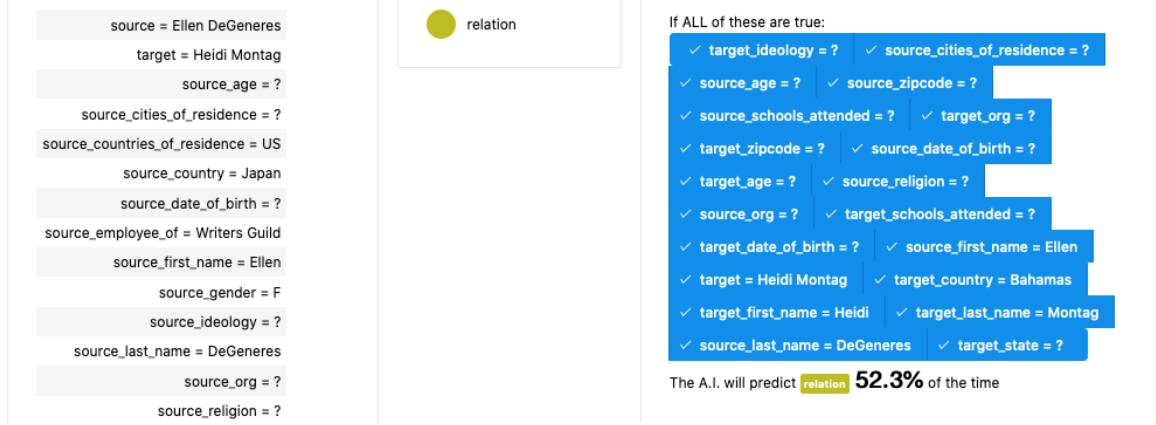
source = Ellen DeGeneres
target = Heidi Montag
source_age = ?
source_cities_of_residence = ?
source_countries_of_residence = US
source_country = Japan
source_date_of_birth = ?
source_employee_of = Writers Guild
source_first_name = Ellen
source_gender = F
source_ideology = ?
source_last_name = DeGeneres
source_org = ?
source_religion = ?

relation

If ALL of these are true:
✓ target_ideology = ? ✓ source_cities_of_residence = ?
✓ source_age = ? ✓ source_zipcode = ?
✓ source_schools_attended = ? ✓ target_org = ?
✓ target_zipcode = ? ✓ source_date_of_birth = ?
✓ target_age = ? ✓ source_religion = ?
✓ source_org = ? ✓ target_schools_attended = ?
✓ target_date_of_birth = ? ✓ source_first_name = Ellen
✓ target = Heidi Montag ✓ target_country = Bahamas
✓ target_first_name = Heidi ✓ target_last_name = Montag
✓ source_last_name = DeGeneres ✓ target_state = ?
The A.I. will predict relation 52.3% of the time